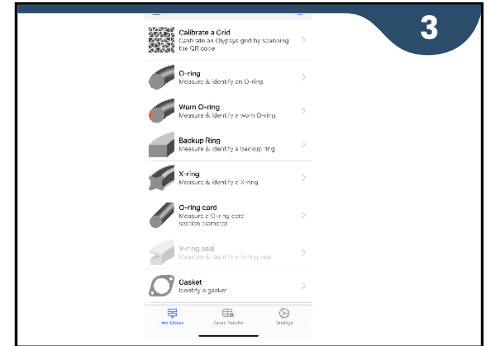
3

Calibrate a Grid
Calibrate an Olyseal grid by scanning the QR code

O-ring
Measure & identify an O-ring

Worn O-ring
Measure & identify a worn O-ring

Backup Ring
Measure & identify a backup ring

X-ring
Measure & identify a X-ring

O-ring cord
Measure & O-ring cord section diameter

V-ring seal
Measure & identify a V-ring seal

Gasket
Identify a gasket

My Gaskets
Saved Transfer
Settings